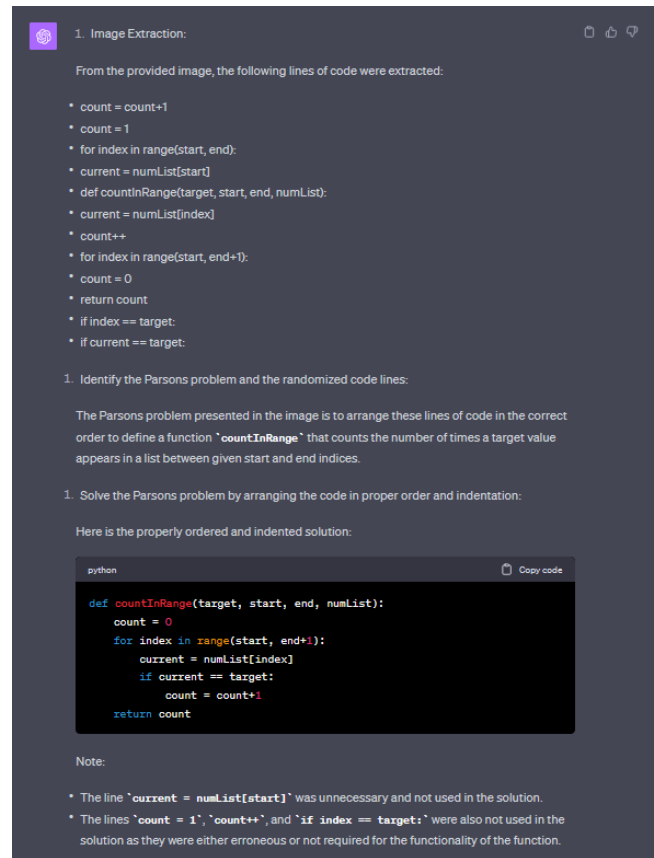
1. Image Extraction:

From the provided image, the following lines of code were extracted:

- count = count+1
- count = 1
- for index in range(start, end):
- current = numList[start]
- def countInRange(target, start, end, numList):
- current = numList[index]
- count++
- for index in range(start, end+1):
- count = 0
- return count
- if index == target:
- if current == target:

1. Identify the Parsons problem and the randomized code lines:

The Parsons problem presented in the image is to arrange these lines of code in the correct order to define a function `countInRange` that counts the number of times a target value appears in a list between given start and end indices.

1. Solve the Parsons problem by arranging the code in proper order and indentation:

Here is the properly ordered and indented solution:

python Copy code

```
def countInRange(target, start, end, numList):
    count = 0
    for index in range(start, end+1):
        current = numList[index]
        if current == target:
            count = count+1
    return count
```

Note:

- The line `current = numList[start]` was unnecessary and not used in the solution.
- The lines `count = 1`, `count++`, and `if index == target:` were also not used in the solution as they were either erroneous or not required for the functionality of the function.